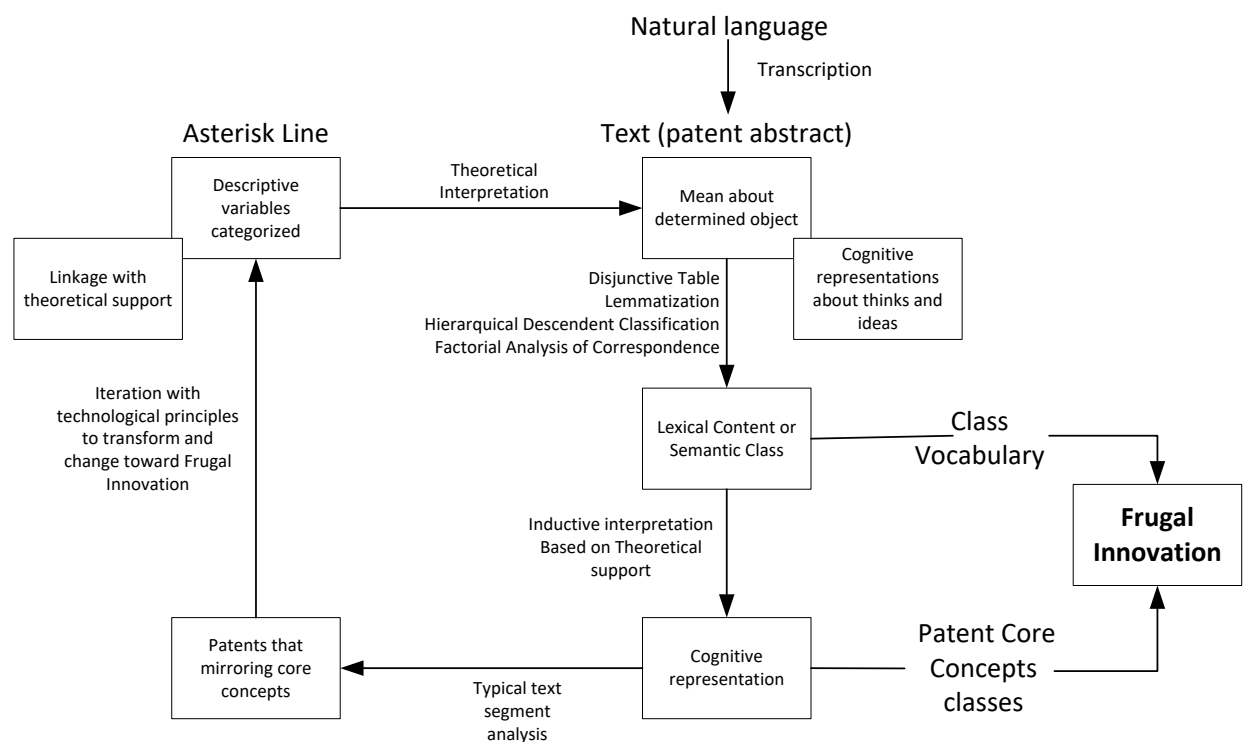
Natural language

Transcription

Asterisk Line

Text (patent abstract)

Descriptive variables categorized

Theoretical Interpretation

Mean about determined object

Linkage with theoretical support

Cognitive representations about thinks and ideas

Disjunctive Table
Lemmatization
Hierarquical Descendent Classification
Factorial Analysis of Correspondence

Iteration with technological principles to transform and change toward Frugal Innovation

Lexical Content or Semantic Class

Class Vocabulary

**Frugal Innovation**

Inductive interpretation Based on Theoretical support

Patents that mirroring core concepts

Cognitive representation

Patent Core Concepts classes

Typical text segment analysis